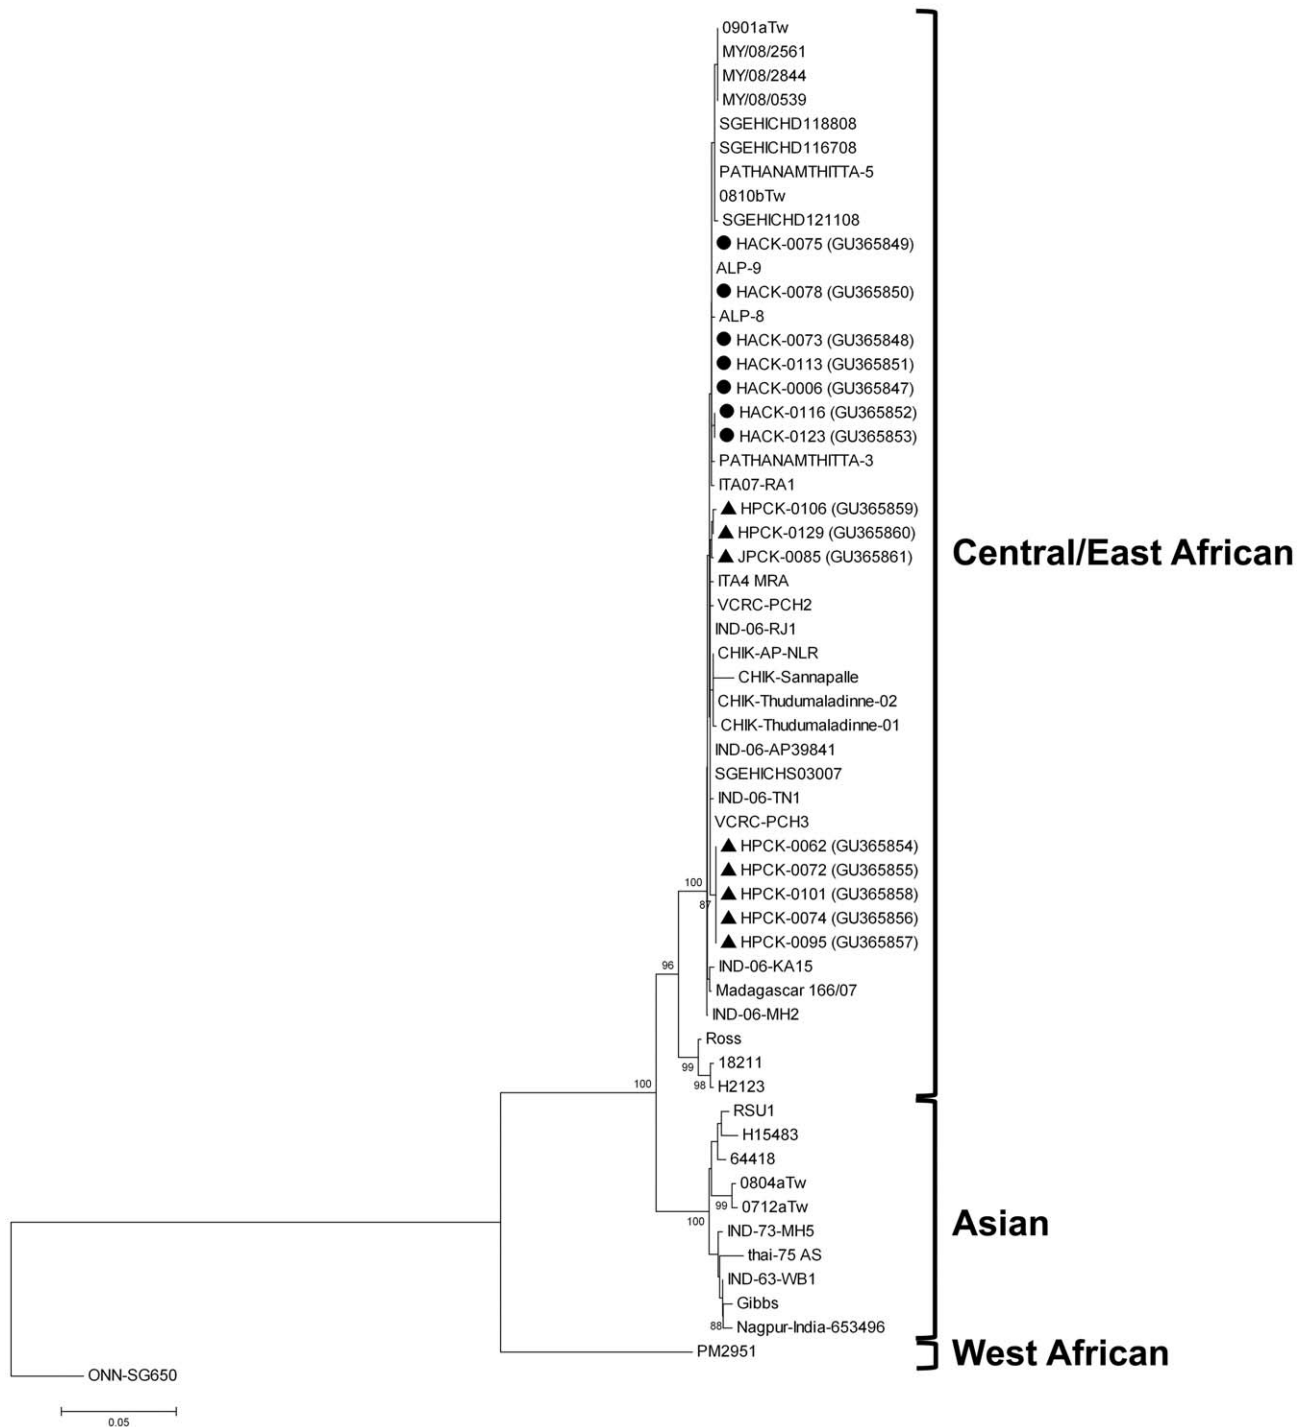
0901aTw
MY/08/2561
MY/08/2844
MY/08/0539
SGEHICHD118808
SGEHICHD116708
PATHANAMTHITTA-5
0810bTw
SGEHICHD121108
● HACK-0075 (GU365849)
ALP-9
● HACK-0078 (GU365850)
ALP-8
● HACK-0073 (GU365848)
● HACK-0113 (GU365851)
● HACK-0006 (GU365847)
● HACK-0116 (GU365852)
● HACK-0123 (GU365853)
PATHANAMTHITTA-3
ITA07-RA1
▲ HPCK-0106 (GU365859)
▲ HPCK-0129 (GU365860)
▲ JPCK-0085 (GU365861)
ITA4 MRA
VCRC-PCH2
IND-06-RJ1
CHIK-AP-NLR
CHIK-Sannapalle
CHIK-Thudumaladinne-02
CHIK-Thudumaladinne-01
IND-06-AP39841
SGEHICHS03007
IND-06-TN1
VCRC-PCH3
▲ HPCK-0062 (GU365854)
▲ HPCK-0072 (GU365855)
▲ HPCK-0101 (GU365858)
▲ HPCK-0074 (GU365856)
▲ HPCK-0095 (GU365857)
IND-06-KA15
Madagascar 166/07
IND-06-MH2
Ross
18211
H2123
RSU1
H15483
64418
0804aTw
0712aTw
IND-73-MH5
thai-75 AS
IND-63-WB1
Gibbs
Nagpur-India-653496
PM2951
ONN-SG650
100
87
96
99
98
100
99
100
88
0.05

Central/East African
Asian
West African